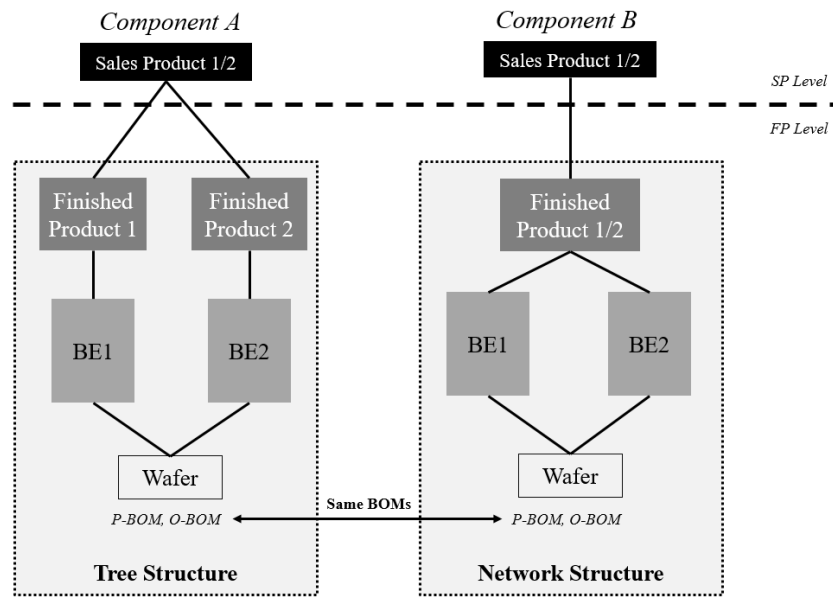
Component A

Sales Product 1/2

Component B

Sales Product 1/2

SP Level

FP Level

Finished Product 1

Finished Product 2

BE1

BE2

Wafer

P-BOM, O-BOM

Tree Structure

Finished Product 1/2

BE1

BE2

Wafer

P-BOM, O-BOM

Network Structure

Same BOMs